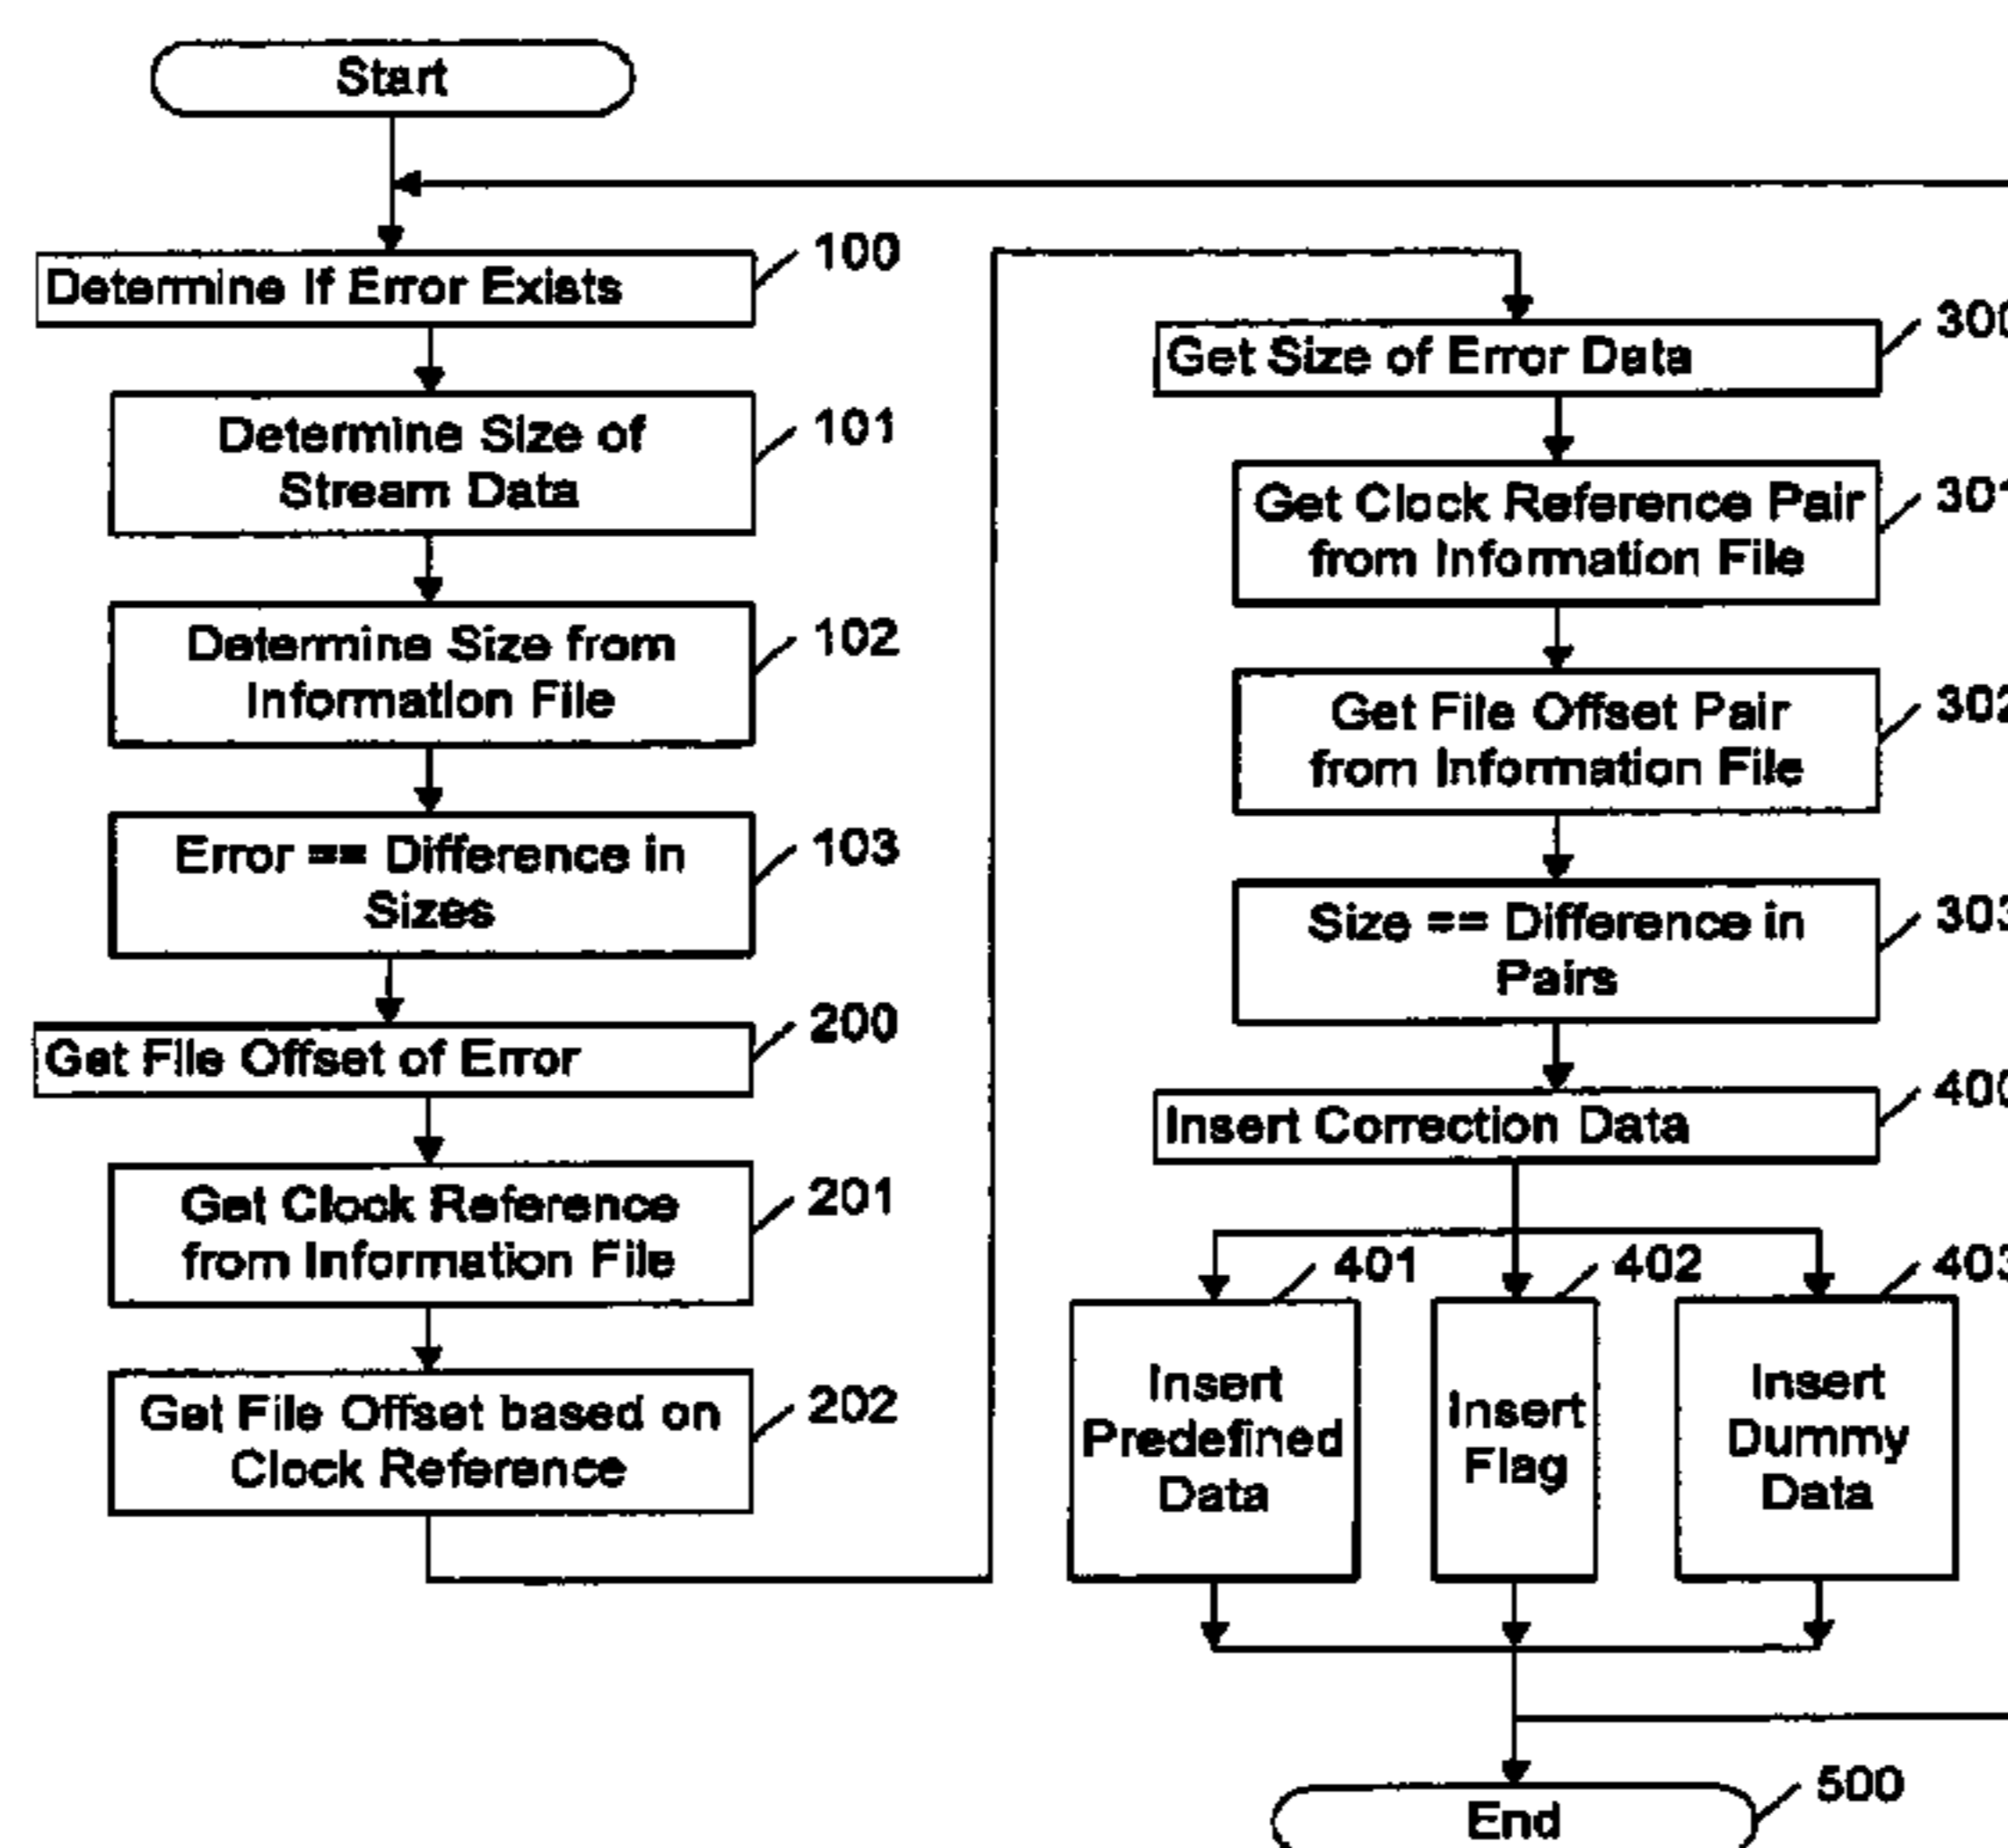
Start

Determine If Error Exists
100

Determine Size of Stream Data
101

Determine Size from Information File
102

Error == Difference in Sizes
103

Get File Offset of Error
200

Get Clock Reference from Information File
201

Get File Offset based on Clock Reference
202

Get Size of Error Data
300

Get Clock Reference Pair from Information File
301

Get File Offset Pair from Information File
302

Size == Difference in Pairs
303

Insert Correction Data
400

401
402
403

Insert Predefined Data

Insert Flag

Insert Dummy Data

End
500